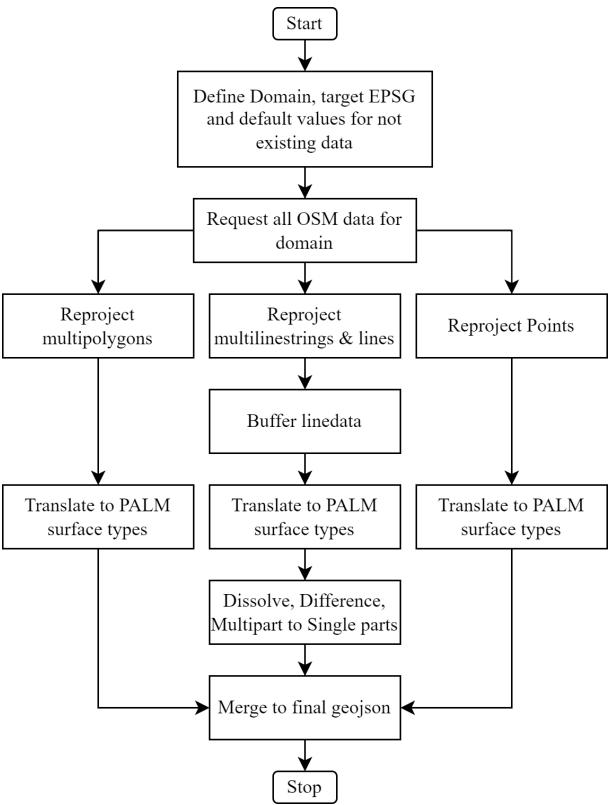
Start

Define Domain, target EPSG and default values for not existing data

Request all OSM data for domain

Reproject multipolygons

Reproject multilinestrings & lines

Reproject Points

Buffer linedata

Translate to PALM surface types

Translate to PALM surface types

Translate to PALM surface types

Dissolve, Difference, Multipart to Single parts

Merge to final geojson

Stop